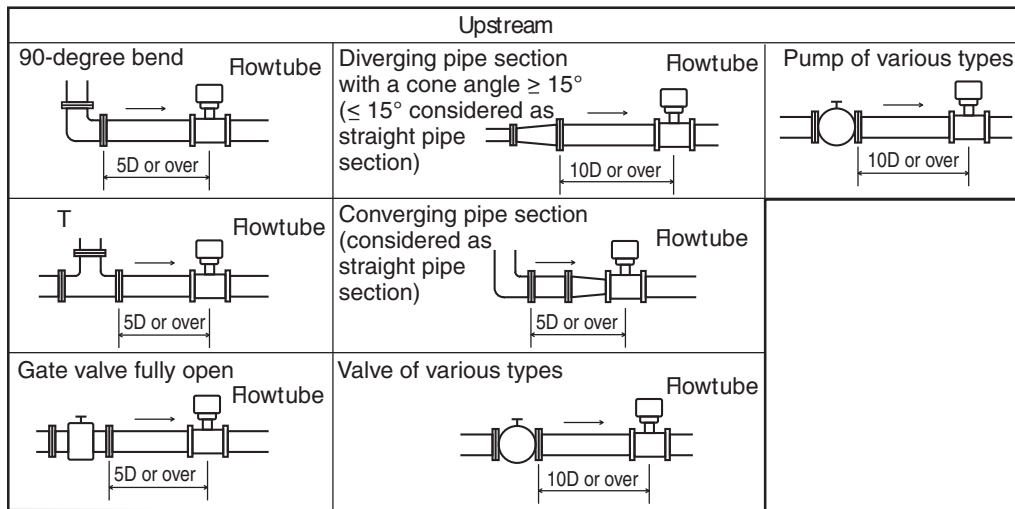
Upstream

| 90-degree bend Flowtube 5D or over | Diverging pipe section with a cone angle ≥ 15° (≤ 15° considered as straight pipe section) Flowtube 10D or over | Pump of various types 10D or over |
|---|---|---|
| T Flowtube 5D or over | Converging pipe section (considered as straight pipe section) Flowtube 5D or over | |
| Gate valve fully open Flowtube 5D or over | Valve of various types Flowtube 10D or over | |